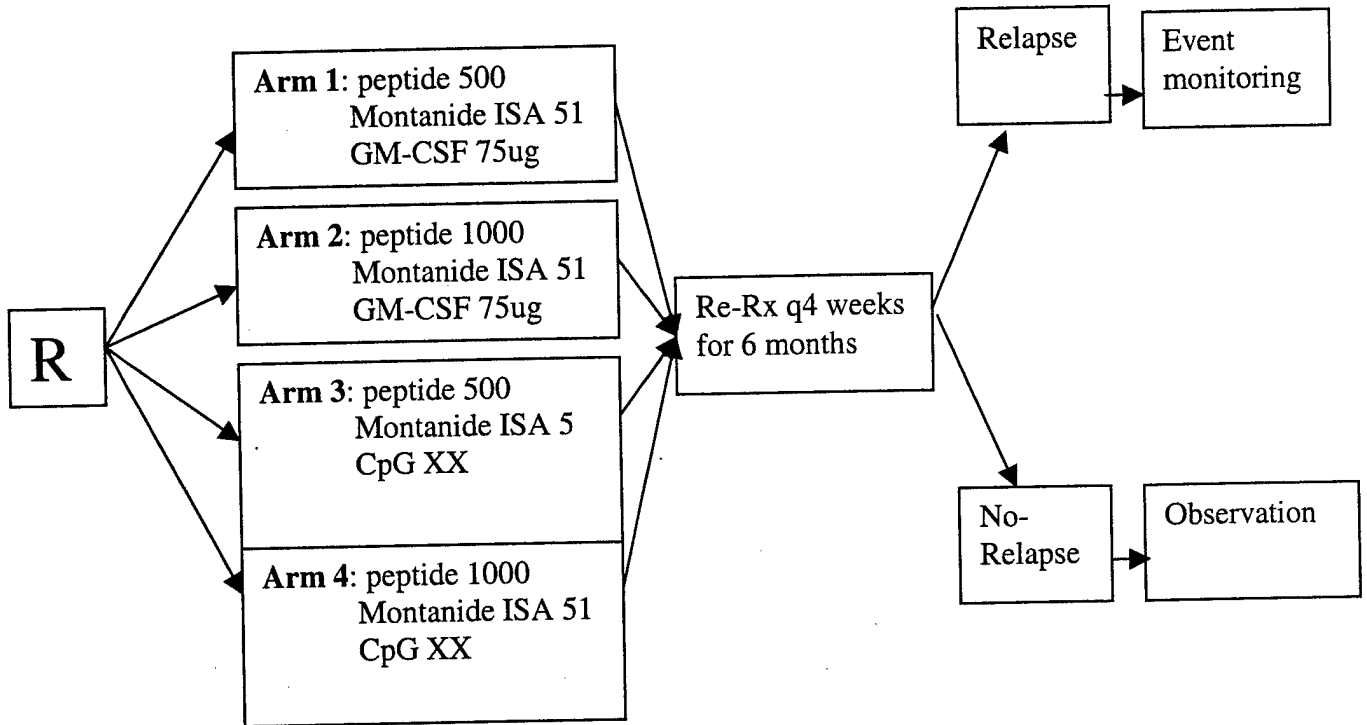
R

Arm 1: peptide 500
Montanide ISA 51
GM-CSF 75ug

Arm 2: peptide 1000
Montanide ISA 51
GM-CSF 75ug

Arm 3: peptide 500
Montanide ISA 5
CpG XX

Arm 4: peptide 1000
Montanide ISA 51
CpG XX

Re-Rx q4 weeks for 6 months

Relapse

Event monitoring

No-Relapse

Observation